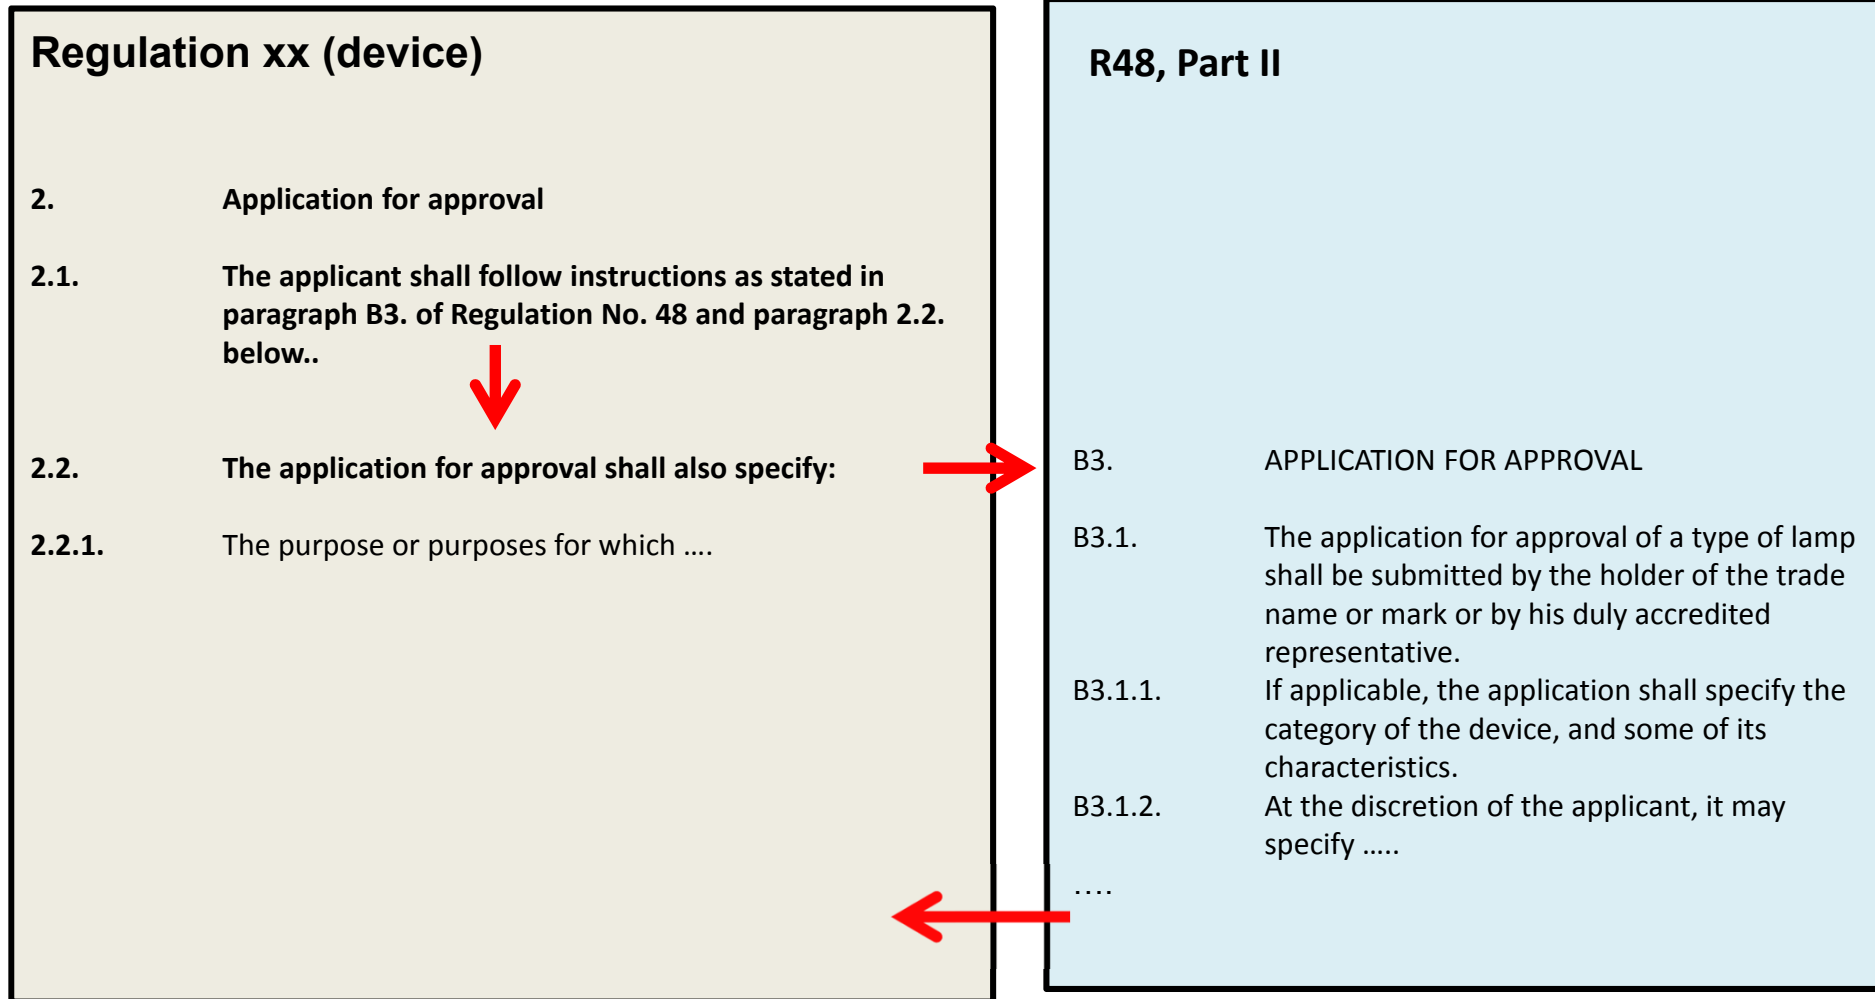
Regulation xx (device)

2. Application for approval

2.1. The applicant shall follow instructions as stated in paragraph B3. of Regulation No. 48 and paragraph 2.2. below..

2.2. The application for approval shall also specify:

2.2.1. The purpose or purposes for which ….

R48, Part II

B3. APPLICATION FOR APPROVAL

B3.1. The application for approval of a type of lamp shall be submitted by the holder of the trade name or mark or by his duly accredited representative.

B3.1.1. If applicable, the application shall specify the category of the device, and some of its characteristics.

B3.1.2. At the discretion of the applicant, it may specify …..

….